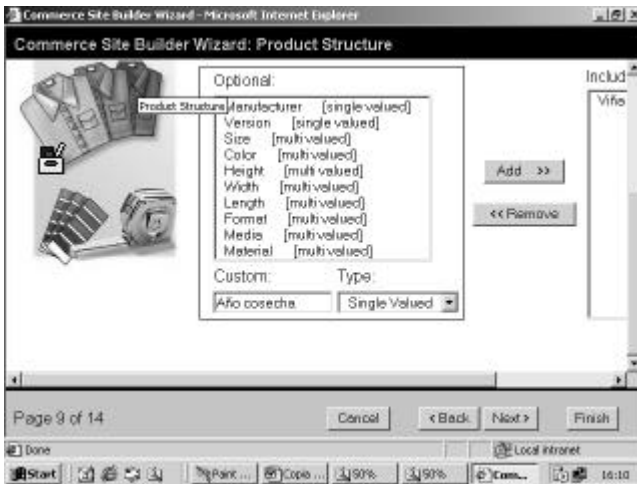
Commerce Site Builder Wizard - Microsoft Internet Explorer

Commerce Site Builder Wizard: Product Structure

Product Structure

Optional:

Manufacturer [single valued]
Version [single valued]
Size [multi valued]
Color [multi valued]
Height [multi valued]
Width [multi valued]
Length [multi valued]
Format [multi valued]
Media [multi valued]
Material [multi valued]

Custom: Type:

Año cosecha Single Valued

Add >>

<< Remove

Includ

Viña

Page 9 of 14

Cancel <Back Next> Finish

Done

Local intranet

Start Paint ... Copia ... 50% 50% Com... 16:10